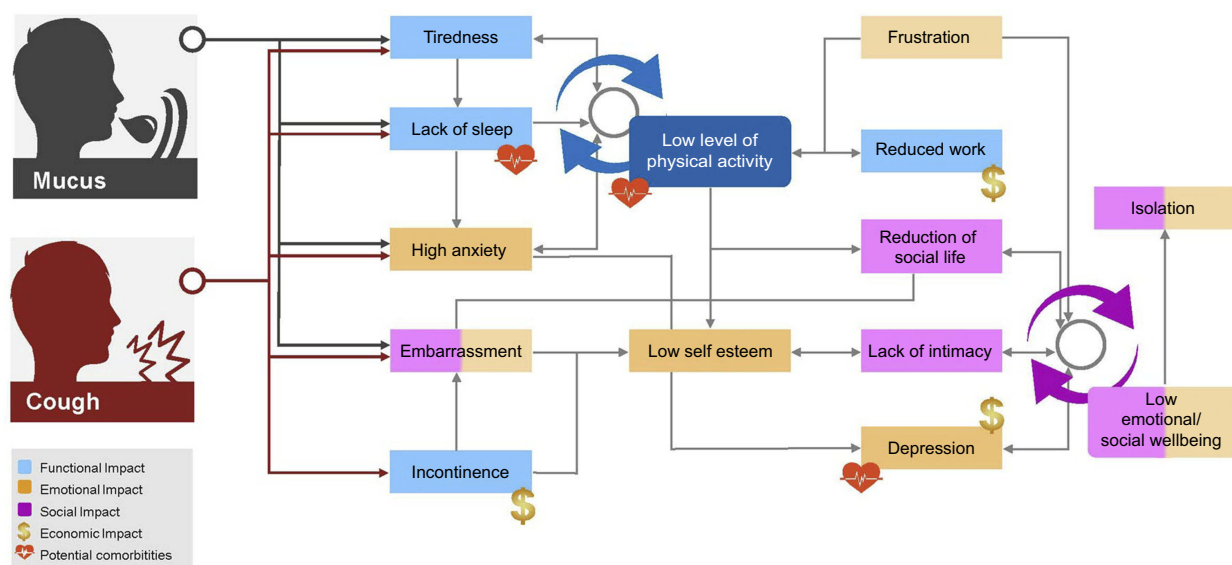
Mucus

Cough

Tiredness

Lack of sleep

High anxiety

Embarrassment

Incontinence

Low level of physical activity

Low self esteem

Frustration

Reduced work

Reduction of social life

Lack of intimacy

Depression

Isolation

Low emotional/ social wellbeing

Functional Impact
Emotional Impact
Social Impact
Economic Impact
Potential comorbitities